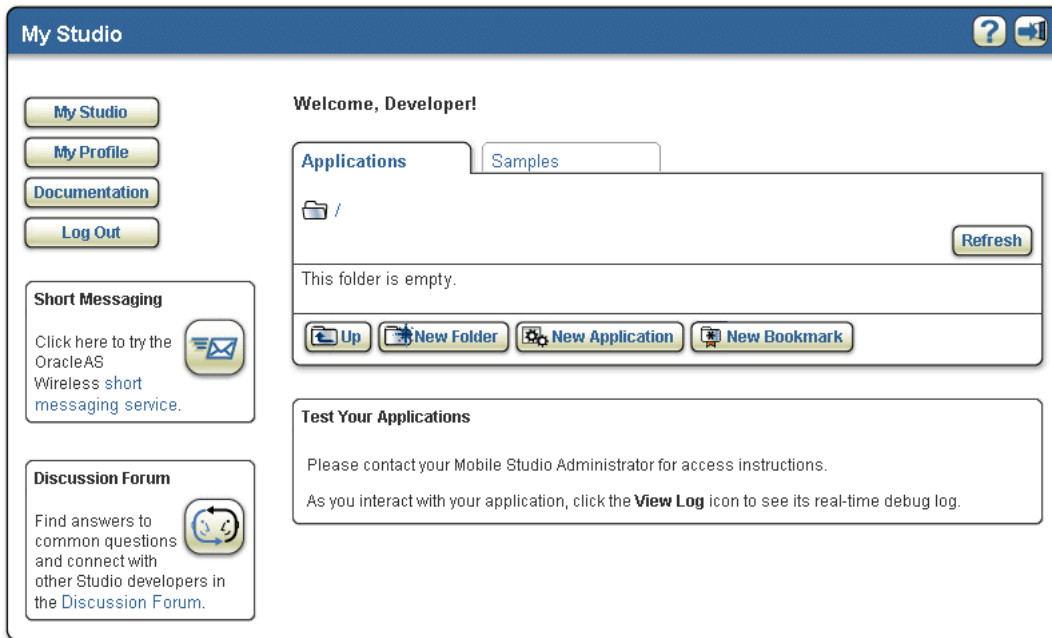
My Studio

My Studio
My Profile
Documentation
Log Out

Short Messaging
Click here to try the OracleAS Wireless short messaging service.

Discussion Forum
Find answers to common questions and connect with other Studio developers in the Discussion Forum.

Welcome, Developer!

Applications
Samples

/

Refresh

This folder is empty.

Up
New Folder
New Application
New Bookmark

Test Your Applications

Please contact your Mobile Studio Administrator for access instructions.

As you interact with your application, click the **View Log** icon to see its real-time debug log.